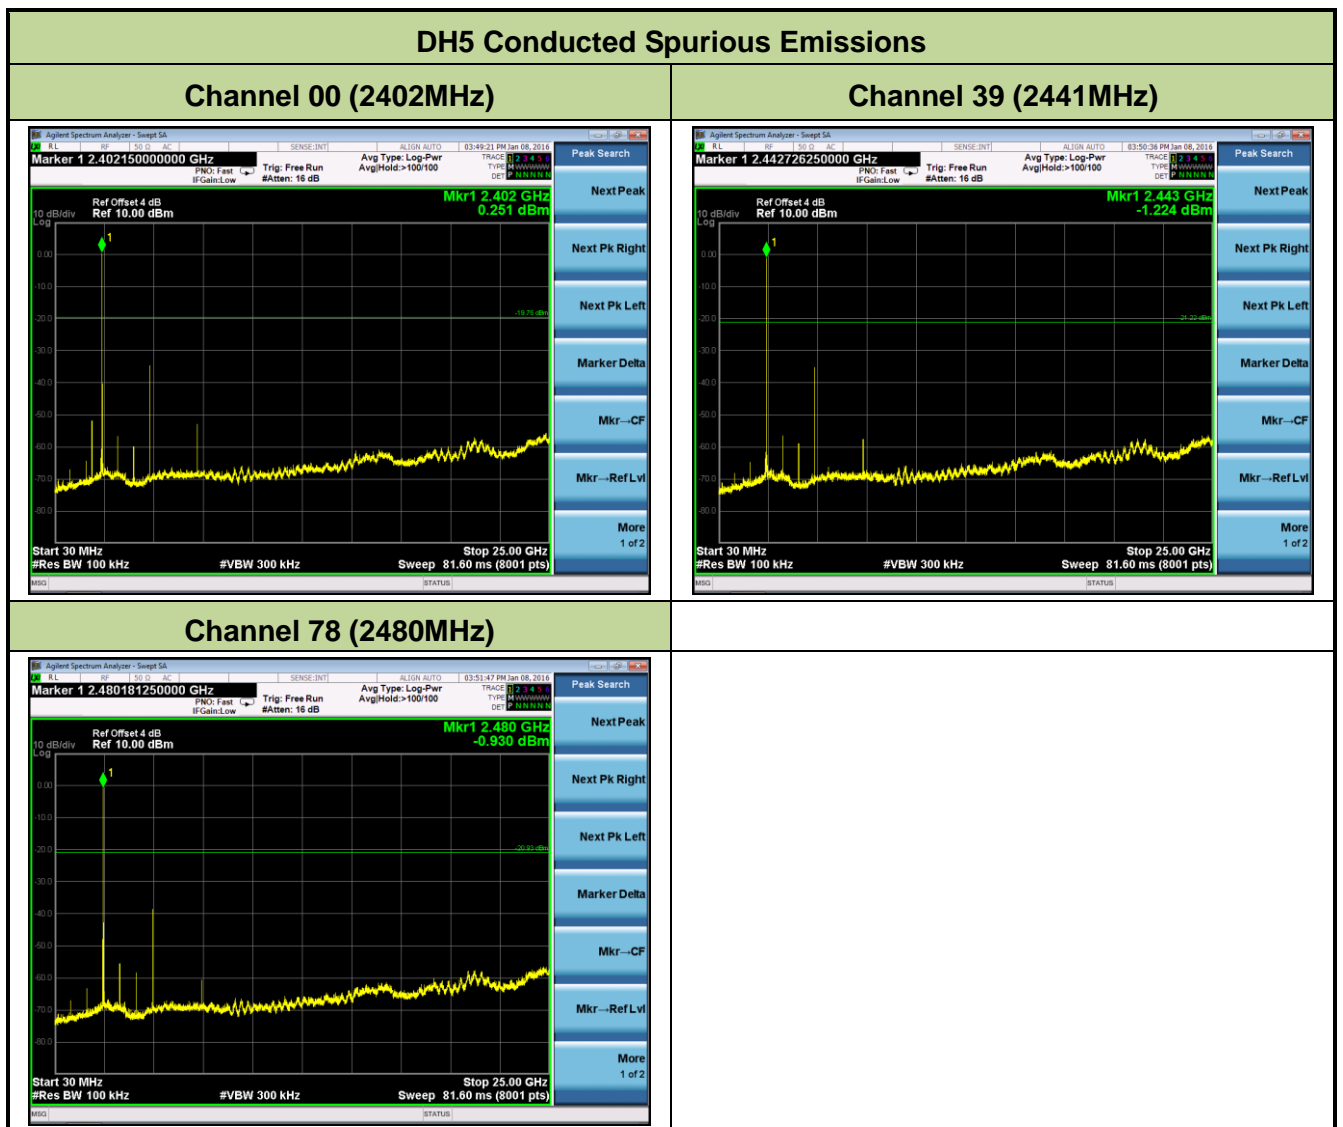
DH5 Conducted Spurious Emissions

| Channel 00 (2402MHz) | Channel 39 (2441MHz) |
|---|---|
| Agilent Spectrum Analyzer - Swept SA<br>RL RF 50 Ω AC SENSE:INT ALIGN AUTO 03:49:21 PM Jan 08, 2016<br>Marker 1 2.402150000000 GHz<br>PNO: Fast IFGain:Low Trig: Free Run #Atten: 16 dB Avg Type: Log-Pwr Avg\|Hold:>100/100 TRACE 1 2 3 4 5 6 TYPE M WWWWW DET P NNNNN<br>Ref Offset 4 dB 10 dB/div Log Ref 10.00 dBm<br>Mkr1 2.402 GHz 0.251 dBm<br>0.00 -10.0 -20.0 -30.0 -40.0 -50.0 -60.0 -70.0 -80.0<br>-19.75 dBm<br>Start 30 MHz #Res BW 100 kHz #VBW 300 kHz Stop 25.00 GHz Sweep 81.60 ms (8001 pts)<br>MSG STATUS<br>Peak Search / Next Peak / Next Pk Right / Next Pk Left / Marker Delta / Mkr→CF / Mkr→RefLvl / More 1 of 2 | Agilent Spectrum Analyzer - Swept SA<br>RL RF 50 Ω AC SENSE:INT ALIGN AUTO 03:50:36 PM Jan 08, 2016<br>Marker 1 2.442726250000 GHz<br>PNO: Fast IFGain:Low Trig: Free Run #Atten: 16 dB Avg Type: Log-Pwr Avg\|Hold:>100/100 TRACE 1 2 3 4 5 6 TYPE M WWWWW DET P NNNNN<br>Ref Offset 4 dB 10 dB/div Log Ref 10.00 dBm<br>Mkr1 2.443 GHz -1.224 dBm<br>0.00 -10.0 -20.0 -30.0 -40.0 -50.0 -60.0 -70.0 -80.0<br>-21.22 dBm<br>Start 30 MHz #Res BW 100 kHz #VBW 300 kHz Stop 25.00 GHz Sweep 81.60 ms (8001 pts)<br>MSG STATUS<br>Peak Search / Next Peak / Next Pk Right / Next Pk Left / Marker Delta / Mkr→CF / Mkr→RefLvl / More 1 of 2 |
| Channel 78 (2480MHz) | |
| Agilent Spectrum Analyzer - Swept SA<br>RL RF 50 Ω AC SENSE:INT ALIGN AUTO 03:51:47 PM Jan 08, 2016<br>Marker 1 2.480181250000 GHz<br>PNO: Fast IFGain:Low Trig: Free Run #Atten: 16 dB Avg Type: Log-Pwr Avg\|Hold:>100/100 TRACE 1 2 3 4 5 6 TYPE M WWWWW DET P NNNNN<br>Ref Offset 4 dB 10 dB/div Log Ref 10.00 dBm<br>Mkr1 2.480 GHz -0.930 dBm<br>0.00 -10.0 -20.0 -30.0 -40.0 -50.0 -60.0 -70.0 -80.0<br>-20.93 dBm<br>Start 30 MHz #Res BW 100 kHz #VBW 300 kHz Stop 25.00 GHz Sweep 81.60 ms (8001 pts)<br>MSG STATUS<br>Peak Search / Next Peak / Next Pk Right / Next Pk Left / Marker Delta / Mkr→CF / Mkr→RefLvl / More 1 of 2 | |